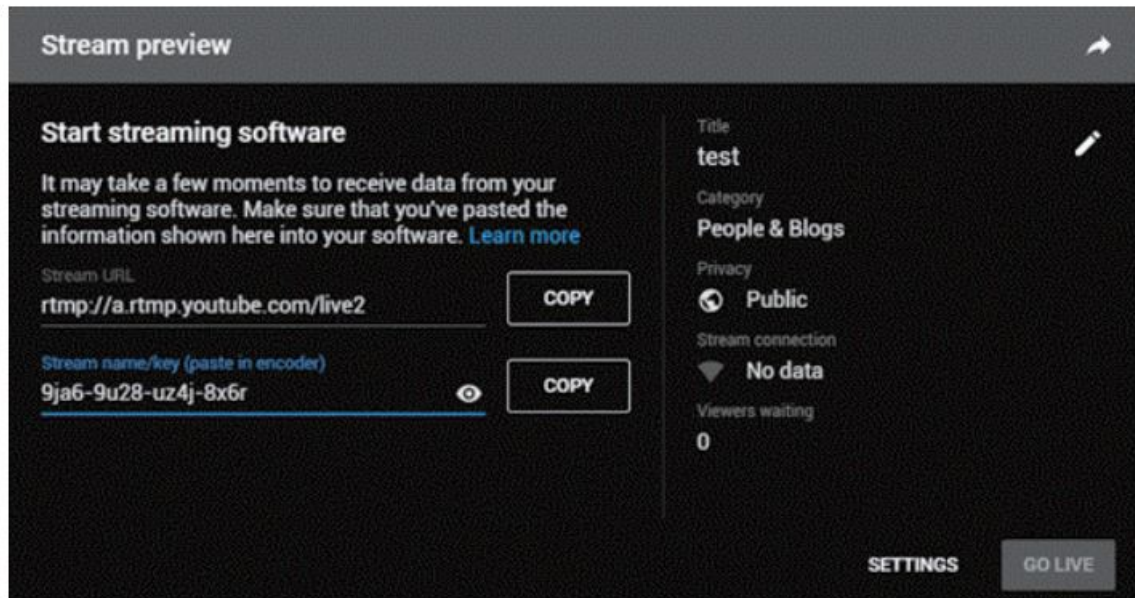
Stream preview

Start streaming software

It may take a few moments to receive data from your streaming software. Make sure that you've pasted the information shown here into your software. Learn more

Stream URL
rtmp://a.rtmp.youtube.com/live2

COPY

Stream name/key (paste in encoder)
9ja6-9u28-uz4j-8x6r

COPY

Title
test

Category
People & Blogs

Privacy
Public

Stream connection
No data

Viewers waiting
0

SETTINGS

GO LIVE